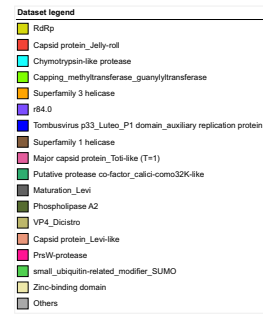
Dataset legend

RdRp
Capsid protein_Jelly-roll
Chymotrypsin-like protease
Capping_methyltransferase_guanylyltransferase
Superfamily 3 helicase
r84.0
Tombusvirus p33_Luteo_P1 domain_auxiliary replication protein
Superfamily 1 helicase
Major capsid protein_Toti-like (T=1)
Putative protease co-factor_calici-como32K-like
Maturation_Levi
Phospholipase A2
VP4_Dicistro
Capsid protein_Levi-like
PrsW-protease
small_ubiquitin-related_modifier_SUMO
Zinc-binding domain
Others